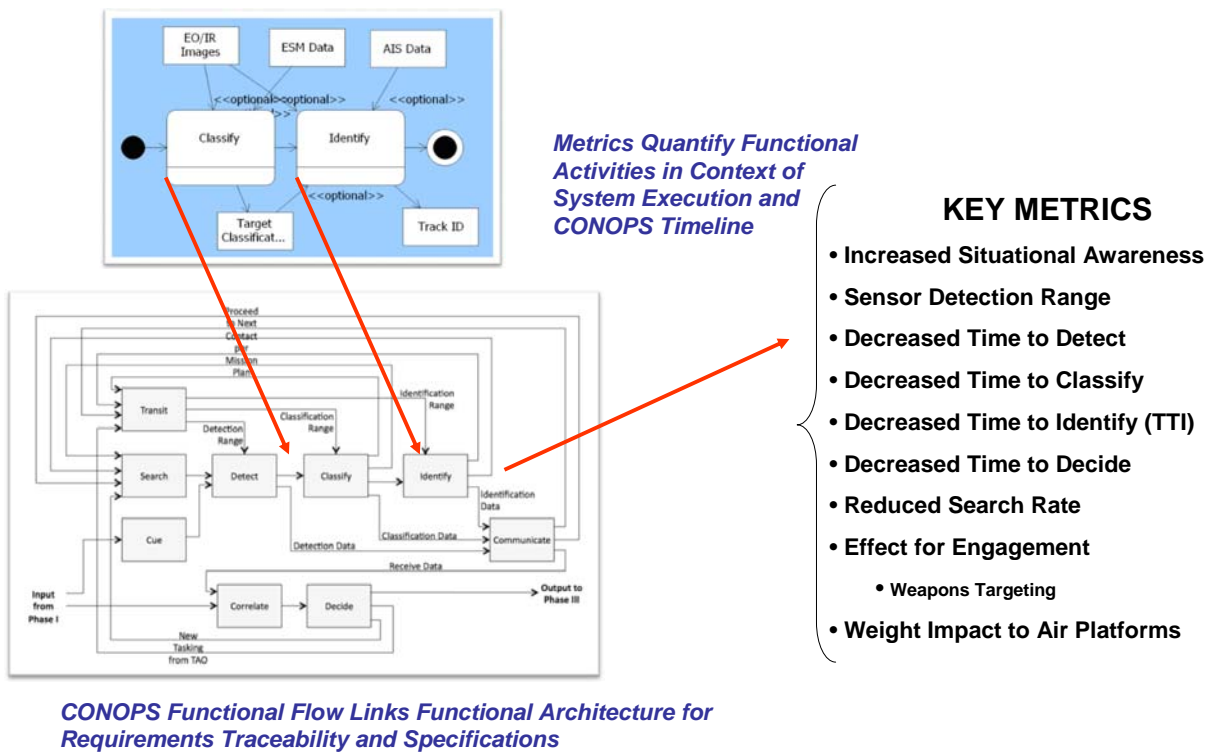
EO/IR Images

ESM Data

AIS Data

<<optional>>

<<optional>>

<<optional>>

Classify

Identify

<<optional>>

Target Classificat...

Track ID

Metrics Quantify Functional Activities in Context of System Execution and CONOPS Timeline

KEY METRICS

• Increased Situational Awareness

• Sensor Detection Range

• Decreased Time to Detect

• Decreased Time to Classify

• Decreased Time to Identify (TTI)

• Decreased Time to Decide

• Reduced Search Rate

• Effect for Engagement

• Weapons Targeting

• Weight Impact to Air Platforms

Proceed to Next Contact per Mission Plan

Transit

Identification Range

Classification Range

Detection Range

Search

Detect

Classify

Identify

Identification Data

Cue

Detection Data

Classification Data

Communicate

Receive Data

Input from Phase I

Correlate

Decide

Output to Phase III

New Tasking from TAO

CONOPS Functional Flow Links Functional Architecture for Requirements Traceability and Specifications